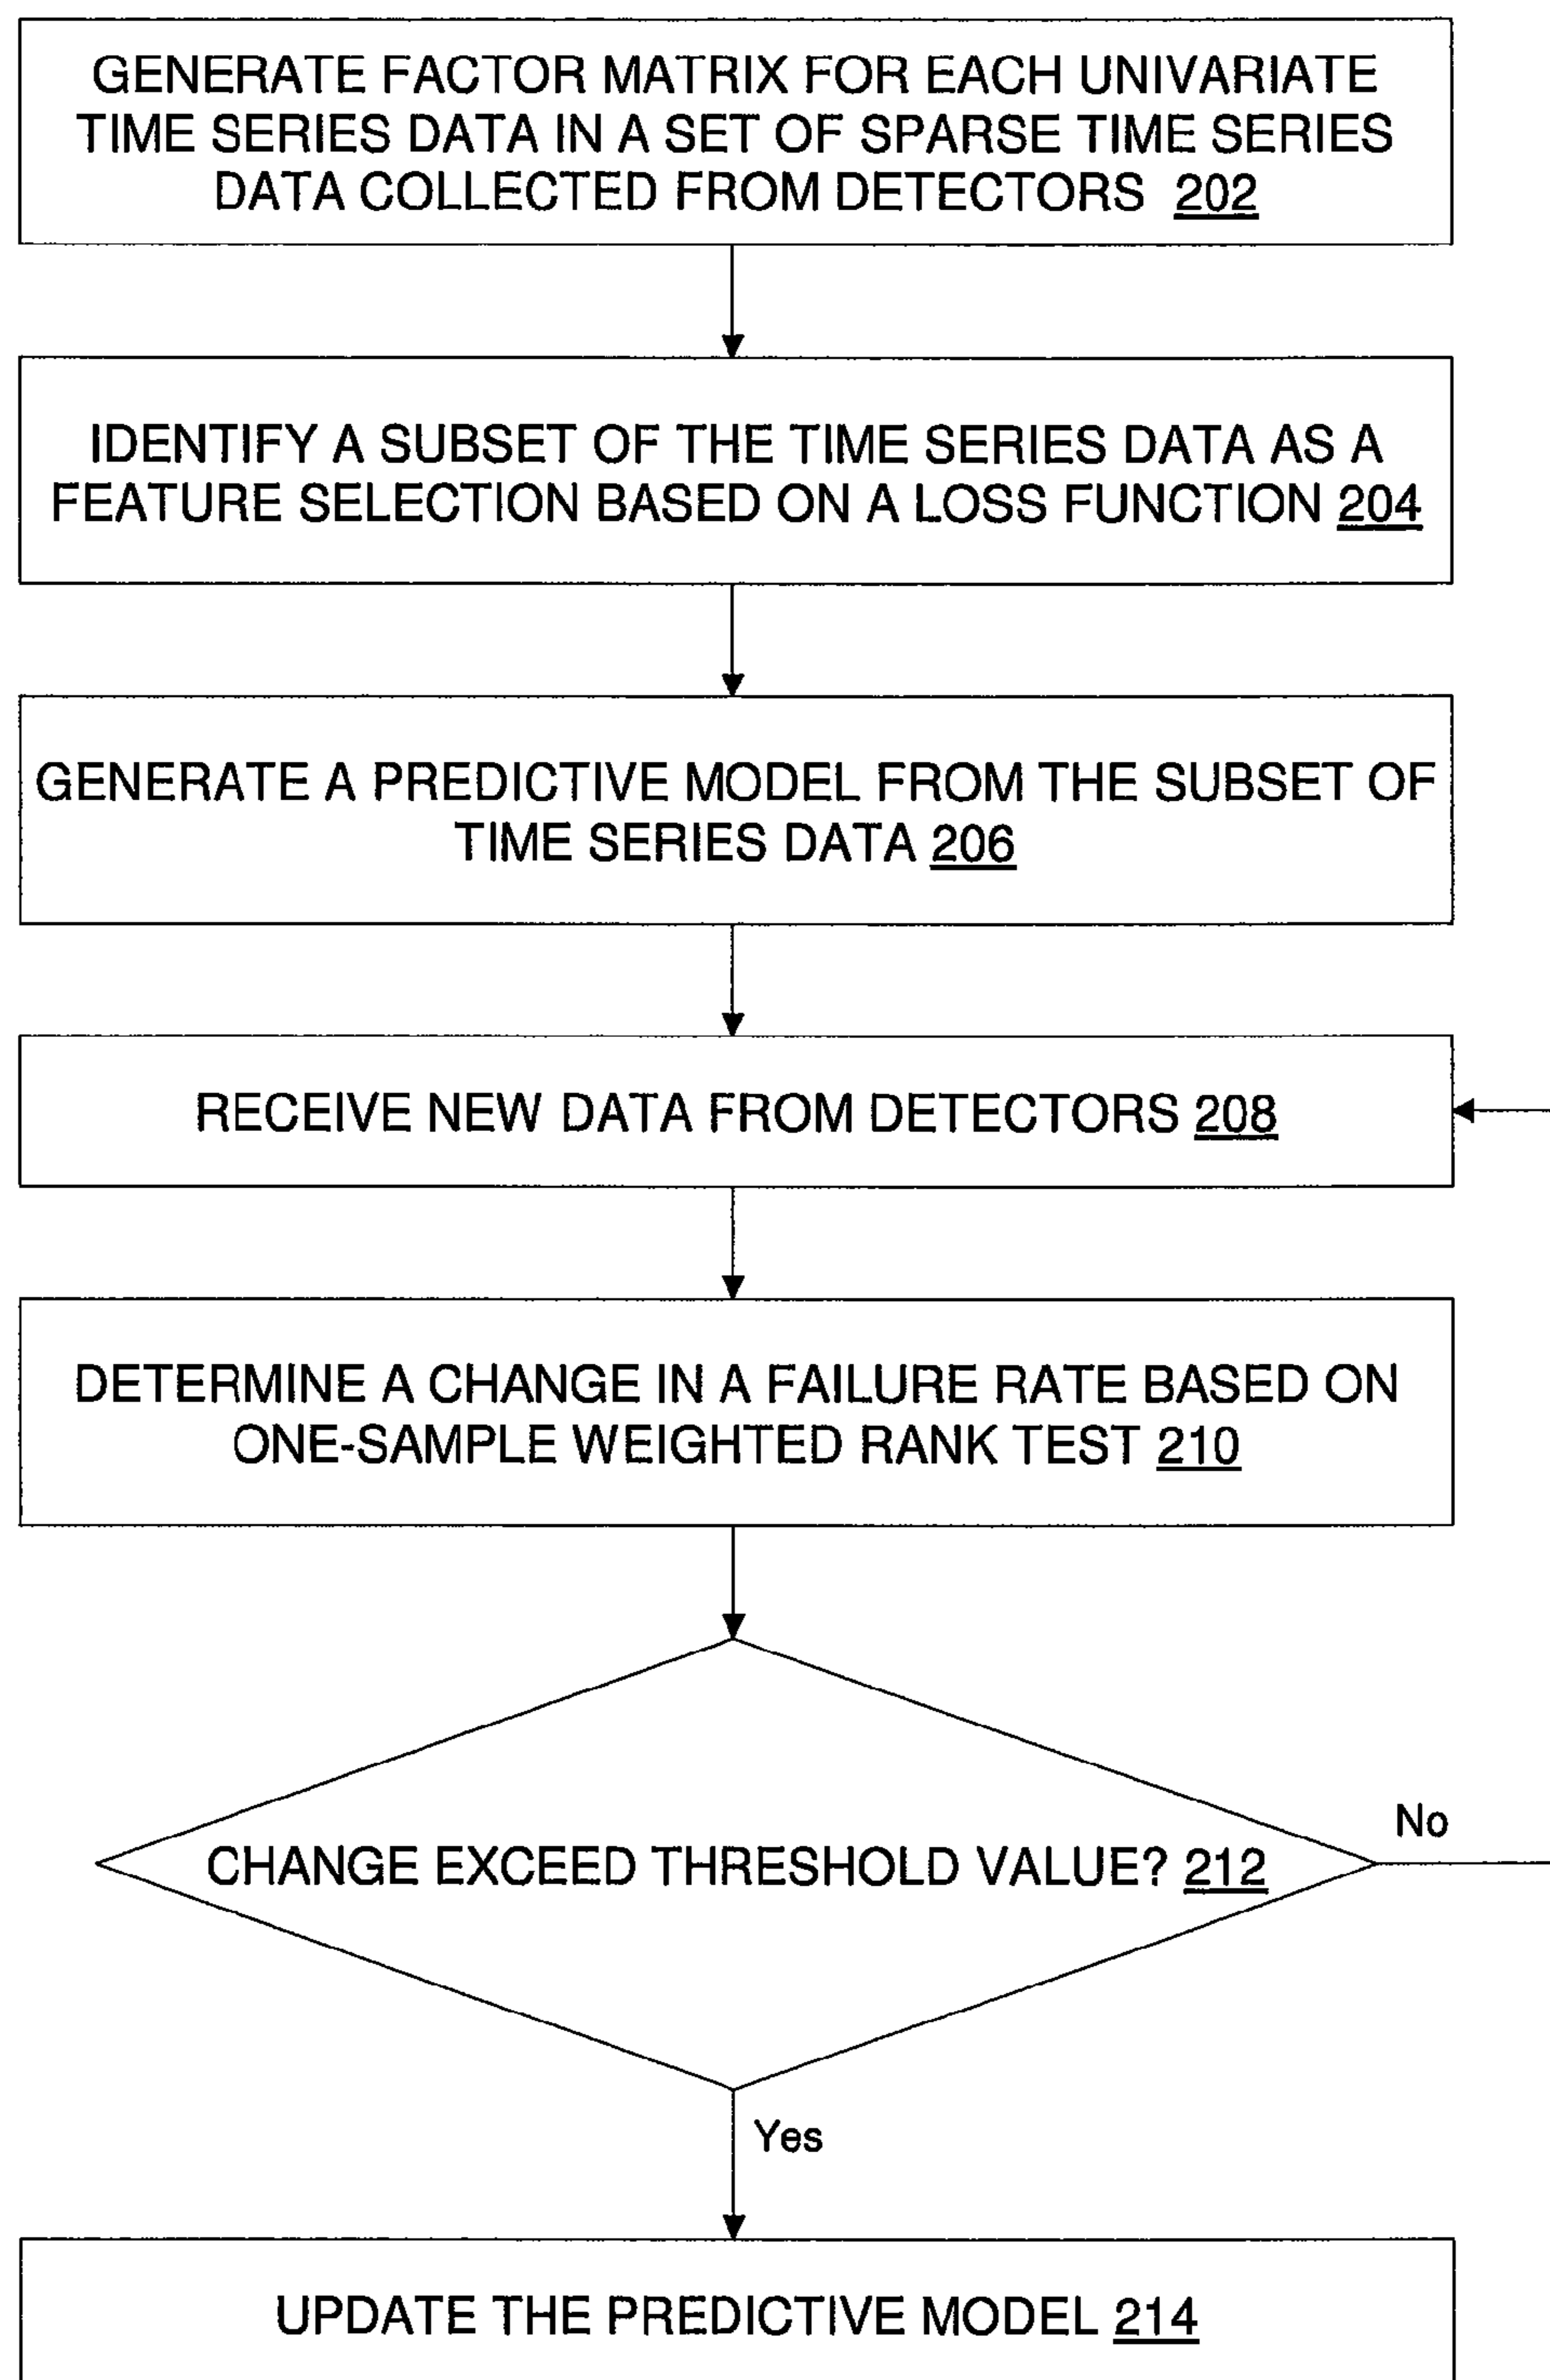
GENERATE FACTOR MATRIX FOR EACH UNIVARIATE TIME SERIES DATA IN A SET OF SPARSE TIME SERIES DATA COLLECTED FROM DETECTORS 202

IDENTIFY A SUBSET OF THE TIME SERIES DATA AS A FEATURE SELECTION BASED ON A LOSS FUNCTION 204

GENERATE A PREDICTIVE MODEL FROM THE SUBSET OF TIME SERIES DATA 206

RECEIVE NEW DATA FROM DETECTORS 208

DETERMINE A CHANGE IN A FAILURE RATE BASED ON ONE-SAMPLE WEIGHTED RANK TEST 210

CHANGE EXCEED THRESHOLD VALUE? 212

No

Yes

UPDATE THE PREDICTIVE MODEL 214